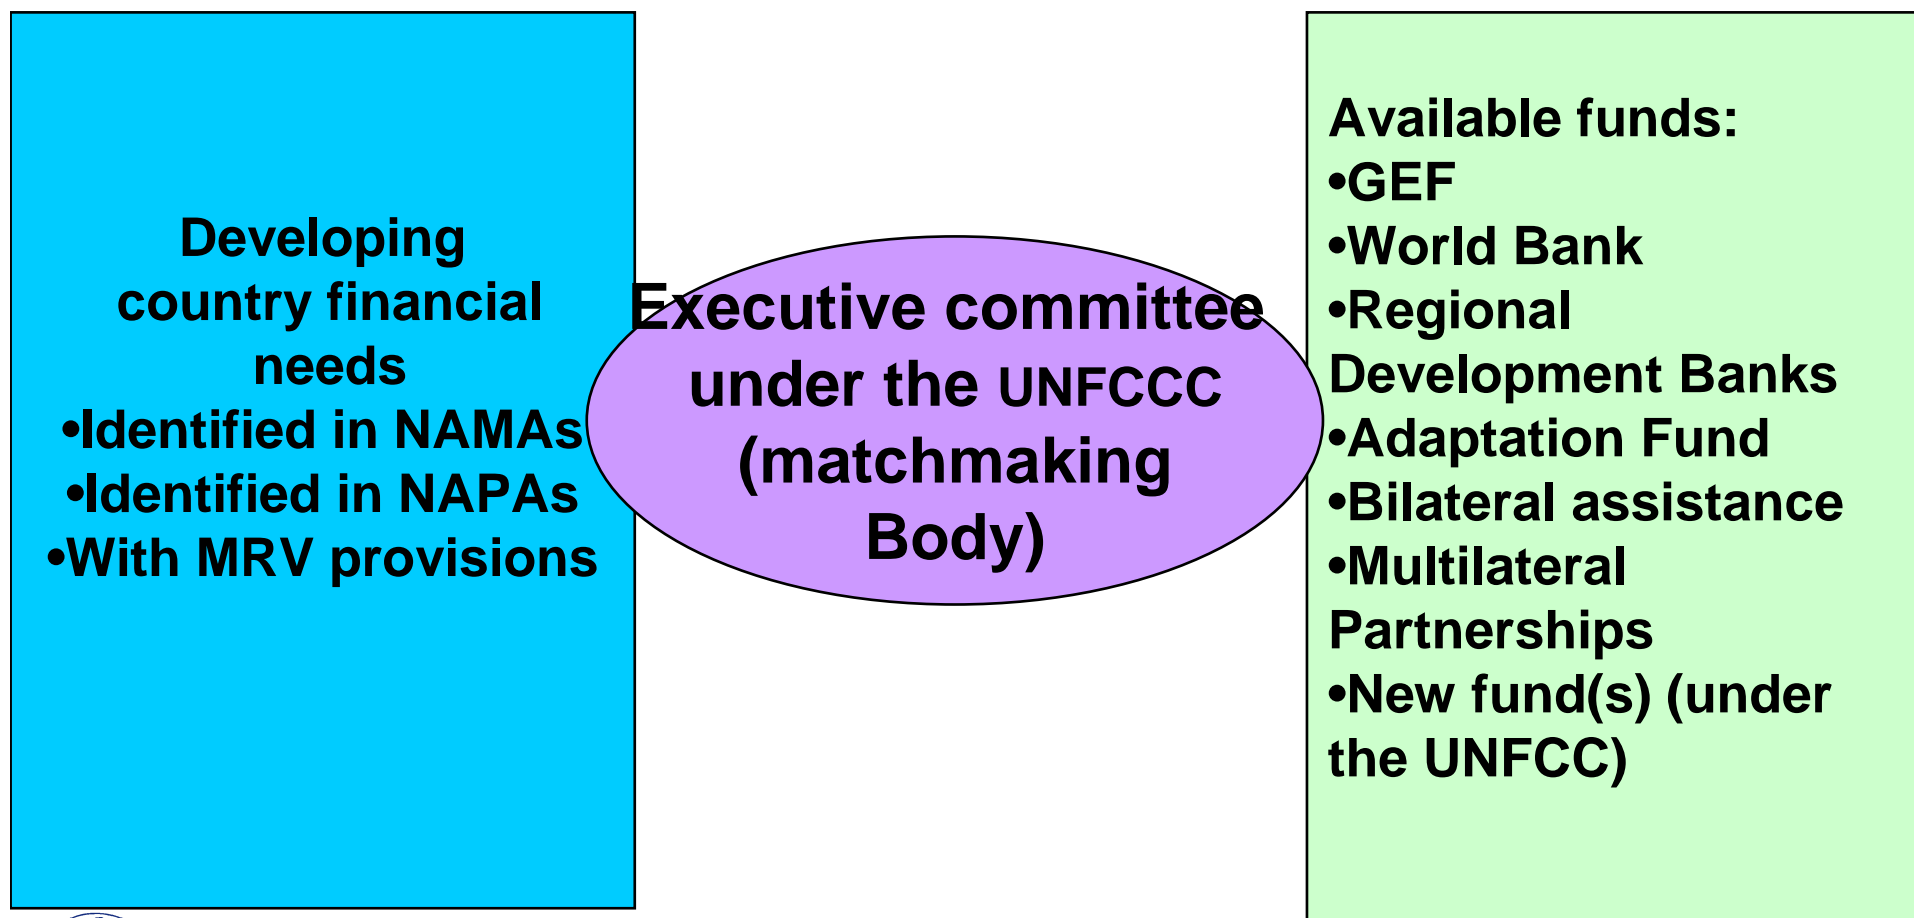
Developing country financial needs
•Identified in NAMAs
•Identified in NAPAs
•With MRV provisions

Executive committee under the UNFCCC (matchmaking Body)

Available funds:
•GEF
•World Bank
•Regional Development Banks
•Adaptation Fund
•Bilateral assistance
•Multilateral Partnerships
•New fund(s) (under the UNFCC)